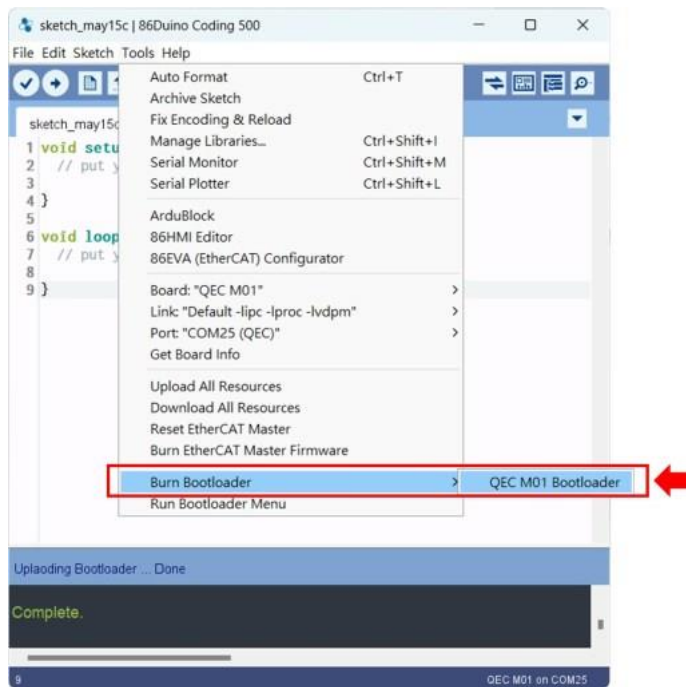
sketch_may15c | 86Duino Coding 500

File Edit Sketch Tools Help

sketch_may15c

1 void setu
2 // put y
3
4 }
5
6 void loop
7 // put y
8
9 }

Auto Format Ctrl+T
Archive Sketch
Fix Encoding & Reload
Manage Libraries... Ctrl+Shift+I
Serial Monitor Ctrl+Shift+M
Serial Plotter Ctrl+Shift+L

ArduBlock
86HMI Editor
86EVA (EtherCAT) Configurator

Board: "QEC M01"
Link: "Default -lipc -lproc -lvdpm"
Port: "COM25 (QEC)"
Get Board Info

Upload All Resources
Download All Resources
Reset EtherCAT Master
Burn EtherCAT Master Firmware

Burn Bootloader
Run Bootloader Menu

QEC M01 Bootloader

Uploading Bootloader ... Done

Complete.

9

QEC M01 on COM25